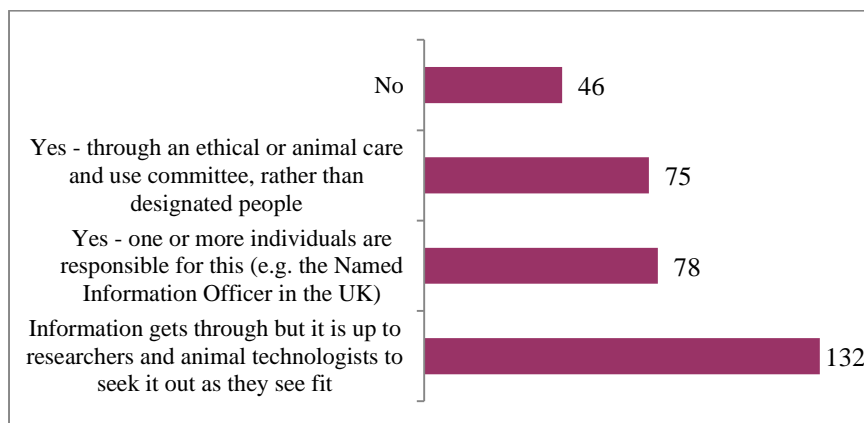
No
46

Yes - through an ethical or animal care and use committee, rather than designated people
75

Yes - one or more individuals are responsible for this (e.g. the Named Information Officer in the UK)
78

Information gets through but it is up to researchers and animal technologists to seek it out as they see fit
132